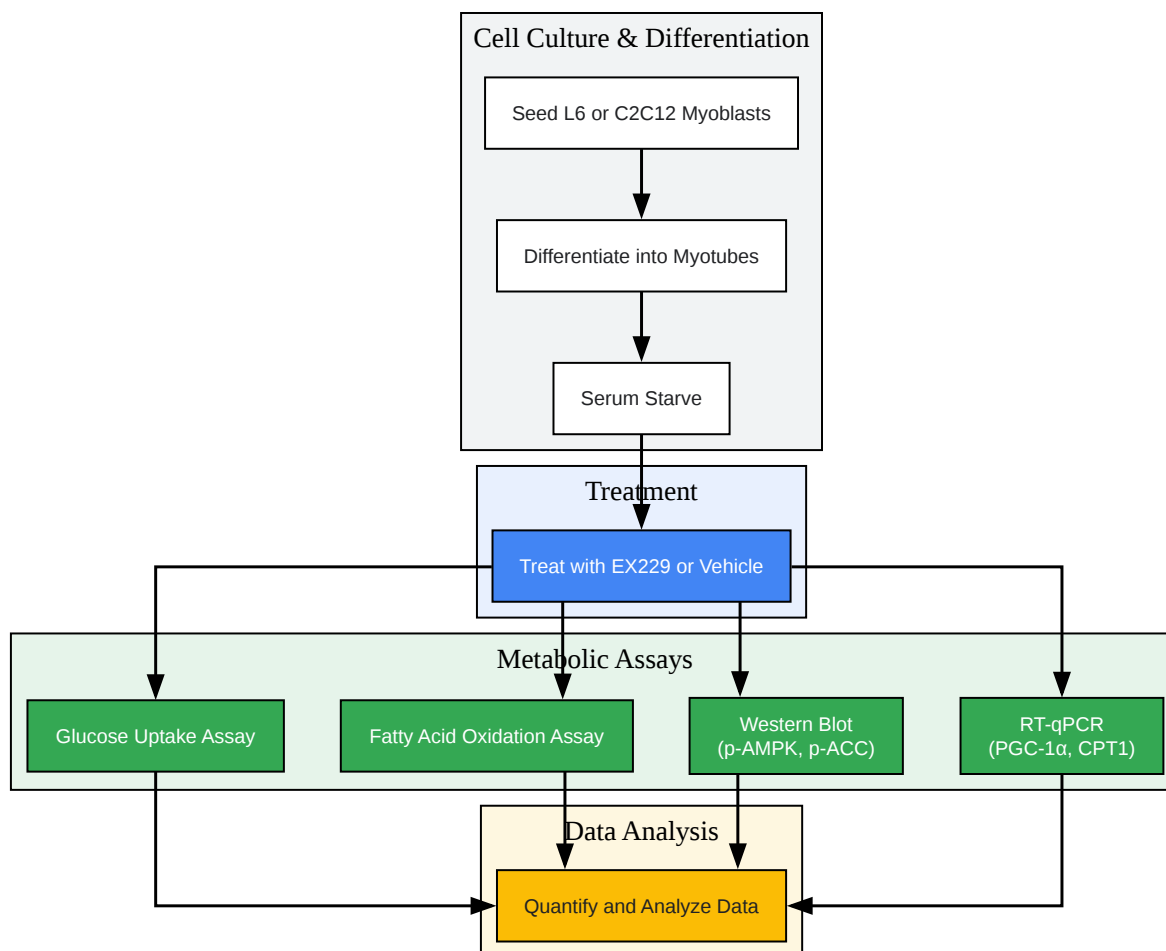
Cell Culture & Differentiation

Seed L6 or C2C12 Myoblasts

Differentiate into Myotubes

Serum Starve

Treatment

Treat with EX229 or Vehicle

Metabolic Assays

Glucose Uptake Assay

Fatty Acid Oxidation Assay

Western Blot
(p-AMPK, p-ACC)

RT-qPCR
(PGC-1α, CPT1)

Data Analysis

Quantify and Analyze Data